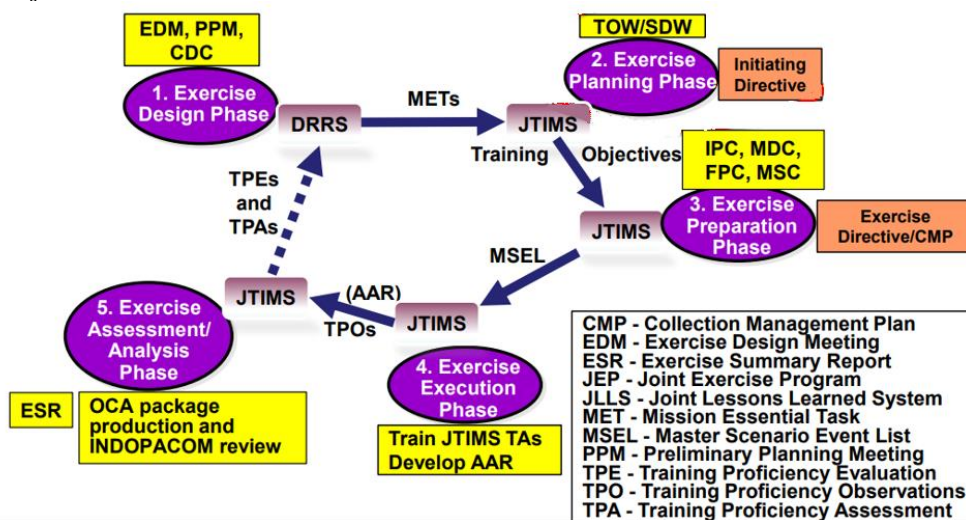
EDM, PPM, CDC

1. Exercise Design Phase

DRRS

METs

JTIMS

TOW/SDW

2. Exercise Planning Phase

Initiating Directive

Training Objectives

IPC, MDC, FPC, MSC

JTIMS

3. Exercise Preparation Phase

Exercise Directive/CMP

TPEs and TPAs

MSEL

JTIMS

(AAR)

TPOs

JTIMS

5. Exercise Assessment/ Analysis Phase

4. Exercise Execution Phase

ESR

OCA package production and INDOPACOM review

Train JTIMS TAs
Develop AAR

CMP - Collection Management Plan
EDM - Exercise Design Meeting
ESR - Exercise Summary Report
JEP - Joint Exercise Program
JLLS - Joint Lessons Learned System
MET - Mission Essential Task
MSEL - Master Scenario Event List
PPM - Preliminary Planning Meeting
TPE - Training Proficiency Evaluation
TPO - Training Proficiency Observations
TPA - Training Proficiency Assessment